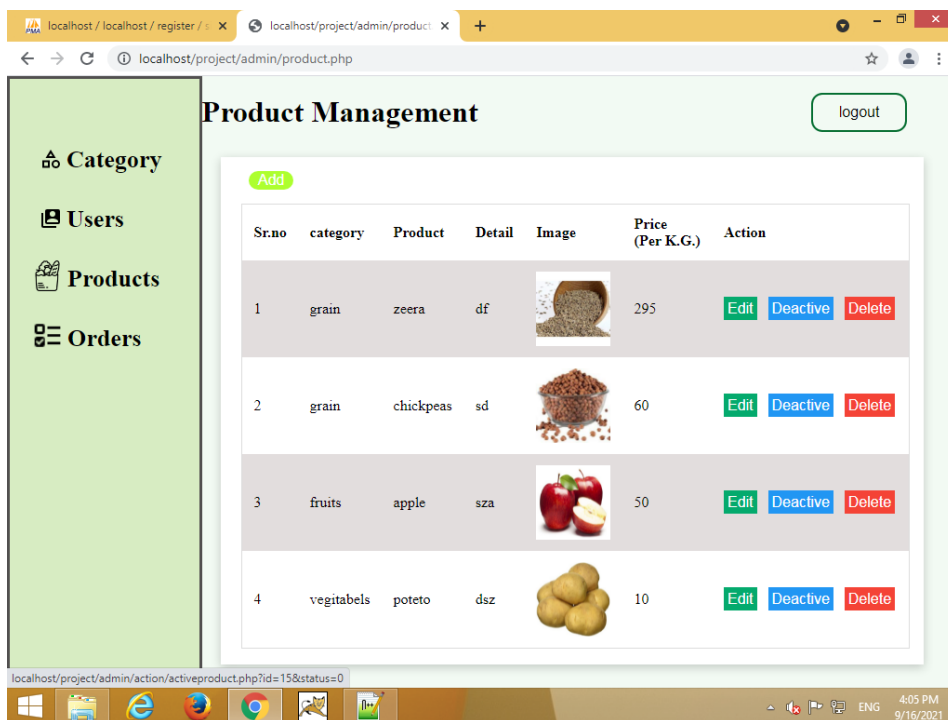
localhost / localhost / register / s ×
localhost/project/admin/product ×
+
localhost/project/admin/product.php

Category
Users
Products
Orders

Product Management

logout

Add

| Sr.no | category | Product | Detail | Image | Price (Per K.G.) | Action |
|---|---|---|---|---|---|---|
| 1 | grain | zeera | df | | 295 | Edit Deactive Delete |
| 2 | grain | chickpeas | sd | | 60 | Edit Deactive Delete |
| 3 | fruits | apple | sza | | 50 | Edit Deactive Delete |
| 4 | vegitabels | poteto | dsz | | 10 | Edit Deactive Delete |

localhost/project/admin/action/activeproduct.php?id=15&status=0

ENG 4:05 PM 9/16/2021